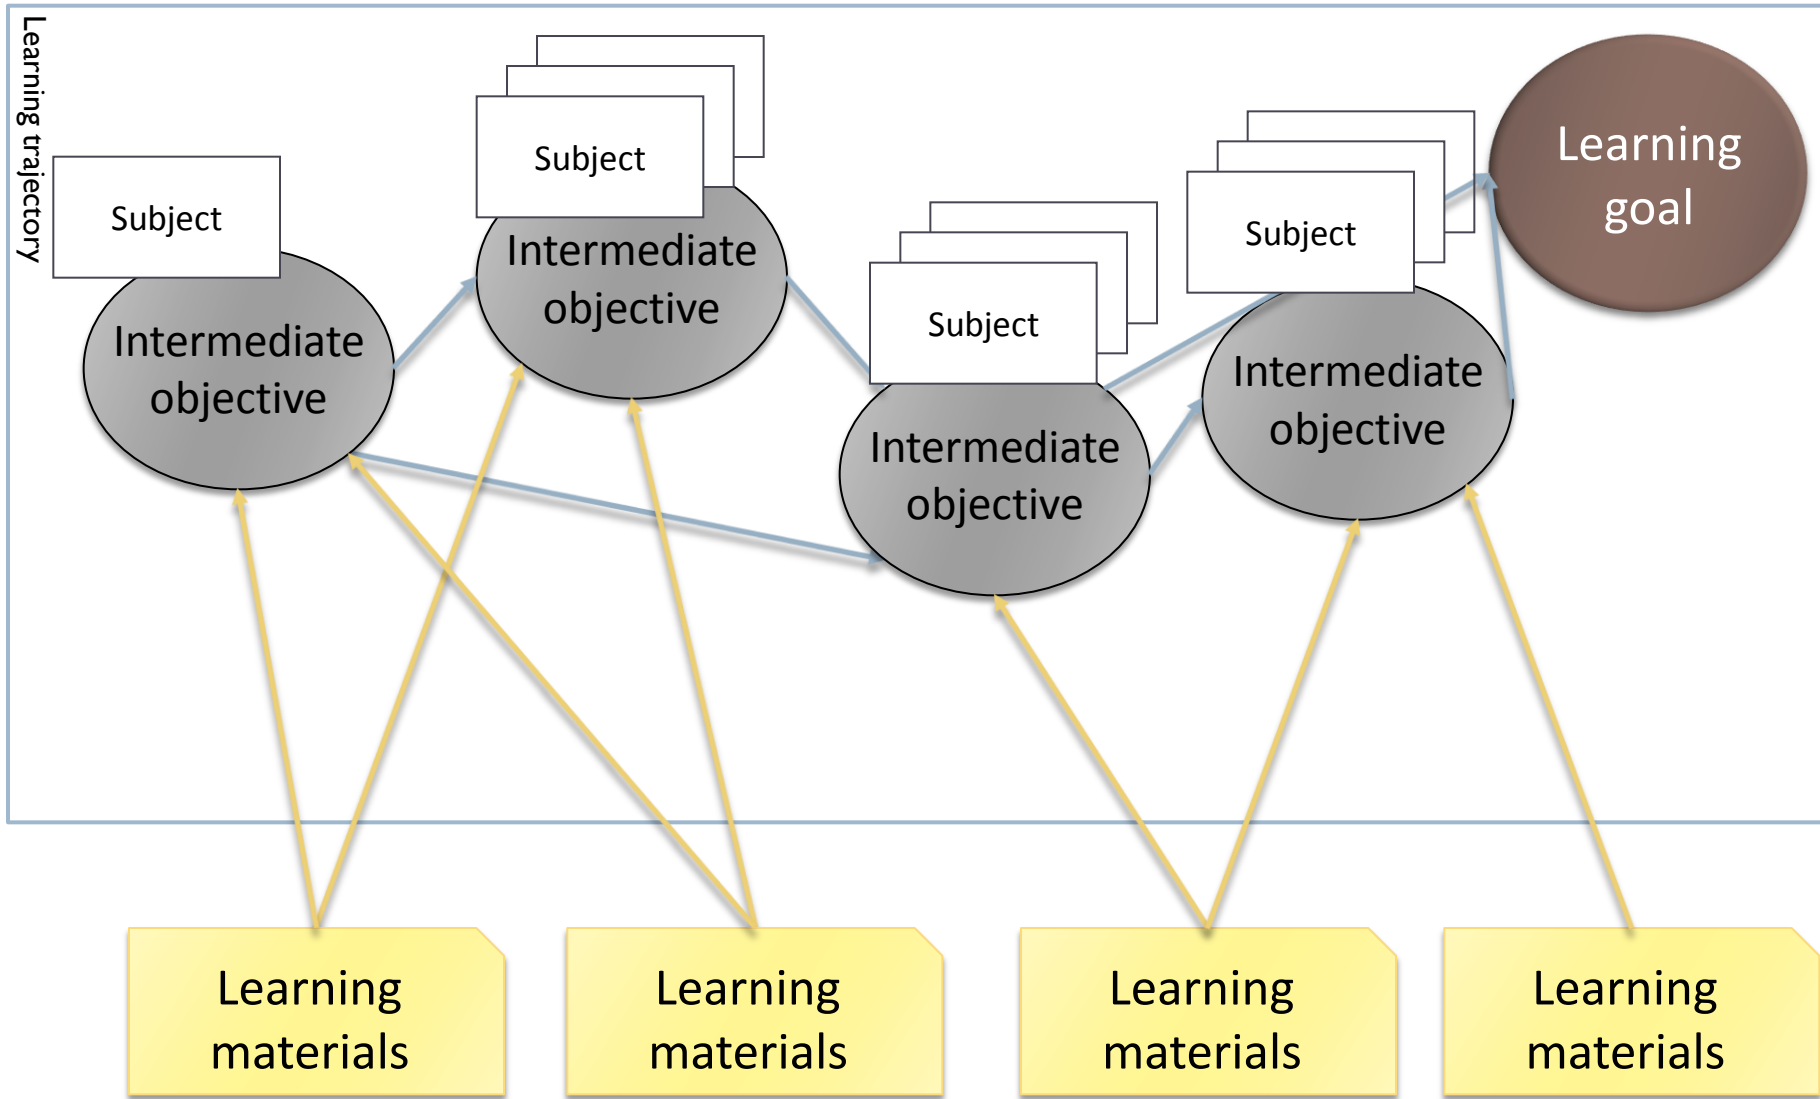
Learning trajectory

Subject

Intermediate objective

Subject

Intermediate objective

Subject

Intermediate objective

Subject

Intermediate objective

Learning goal

Learning materials

Learning materials

Learning materials

Learning materials